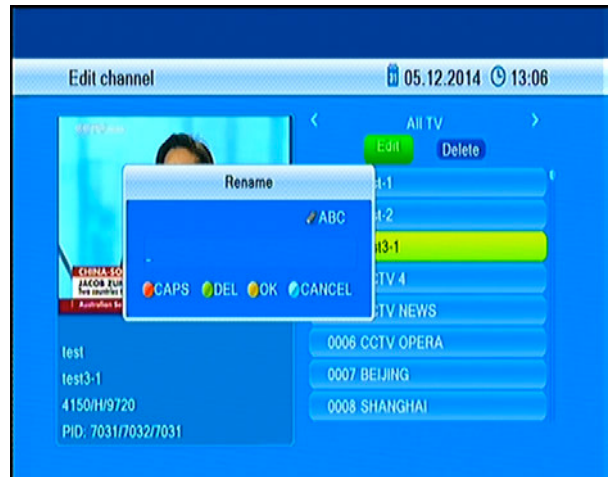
Edit channel

05.12.2014 13:06

<

All TV

>

Edit

Delete

CHINA-SO

JACOB ZU

Australian

Rename

ABC

-

CAPS

DEL

OK

CANCEL

st-1

st-2

st3-1

CTV 4

CTV NEWS

0006 CCTV OPERA

0007 BEIJING

0008 SHANGHAI

test

test3-1

4150/H/9720

PID: 7031/7032/7031